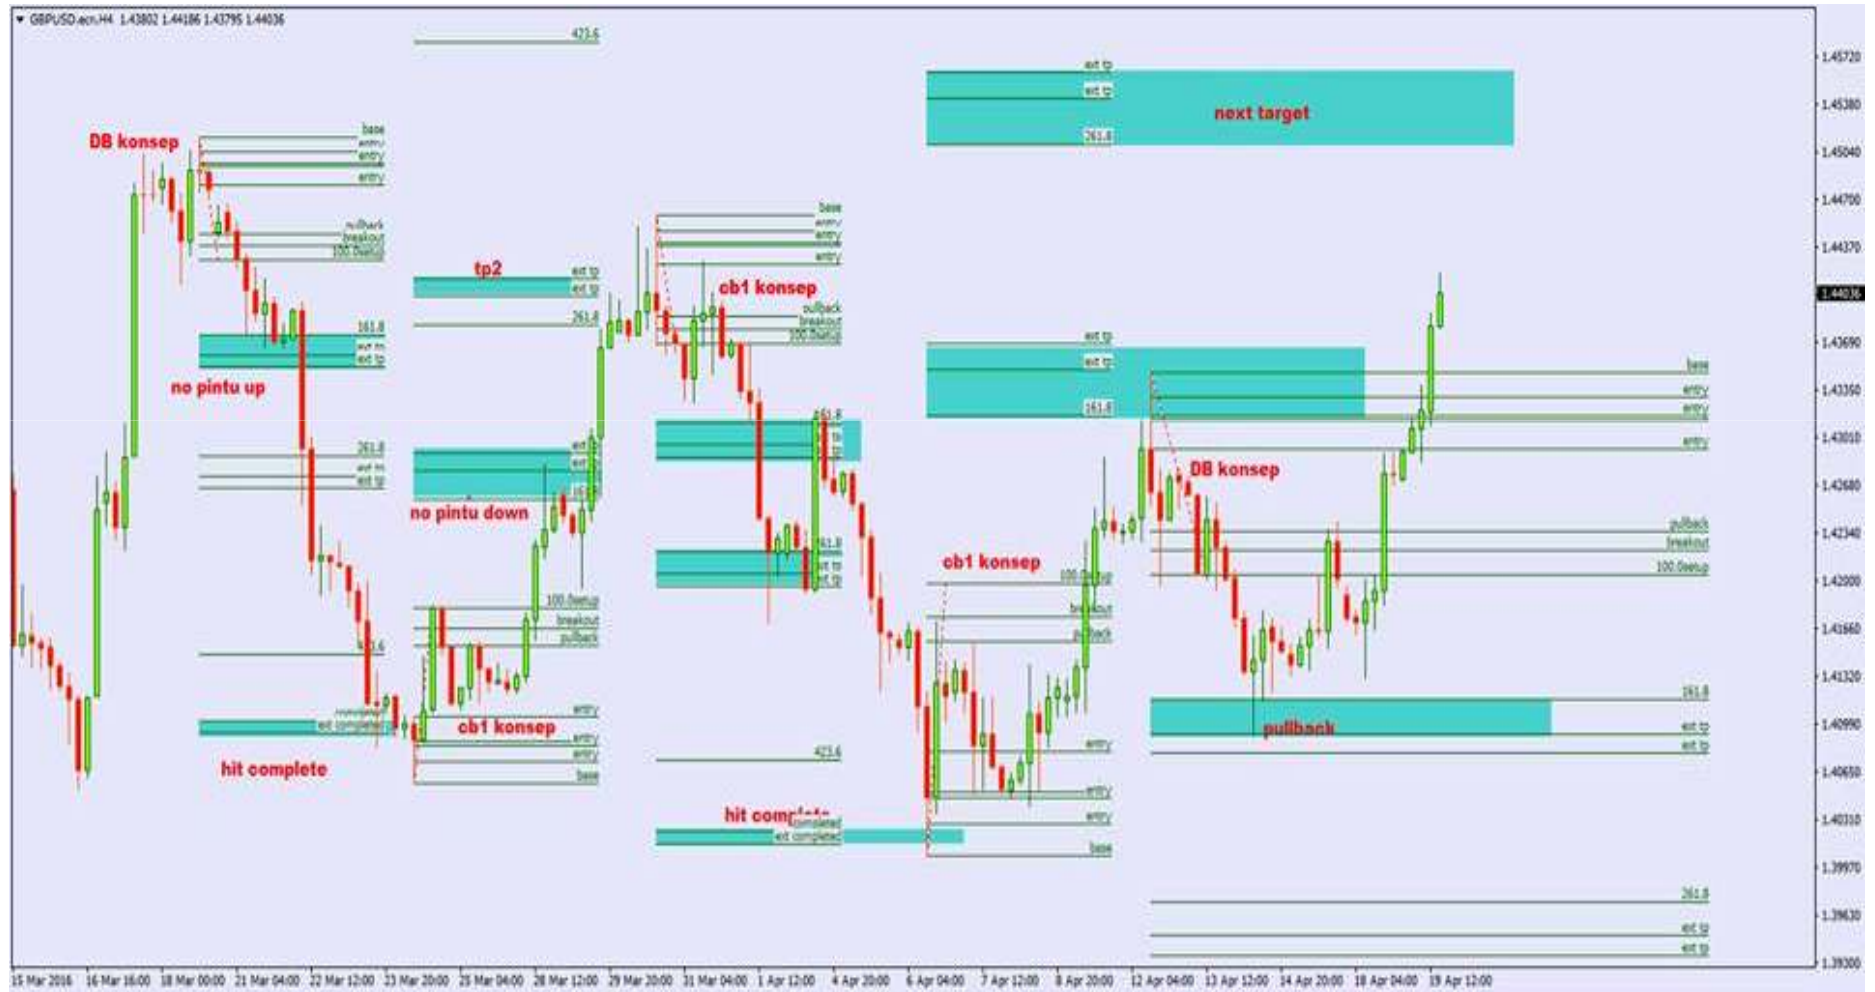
GBPUSD.ecn,H4 1.43802 1.44186 1.43795 1.44036

423.6

ext tp
ext tp
next target
261.8

DB konsep
base
entry
entry
entry

pullback
breakout
100.0setup

tp2
ext tp
ext tp
261.8

base
entry
entry
entry

cb1 konsep
pullback
breakout
100.0setup

161.8
ext tp
ext tp

no pintu up

ext tp
ext tp
161.8

base
entry
entry
entry

261.8
ext tp
ext tp

no pintu down

DB konsep

261.8

pullback
breakout
100.0setup

161.8
ext tp
ext tp

cb1 konsep
100.0setup
breakout
pullback

100.0setup
breakout
pullback

423.6

entry
cb1 konsep
entry
entry
base

hit complete

423.6

161.8
ext tp
ext tp
pullback

entry
entry
entry
base

hit complete
completed
ext completed

261.8
ext tp
ext tp

1.45720
1.45380
1.45040
1.44700
1.44370
1.44036
1.43690
1.43350
1.43010
1.42680
1.42340
1.42000
1.41660
1.41320
1.40990
1.40650
1.40310
1.39970
1.39630
1.39300

15 Mar 2016 | 16 Mar 16:00 | 18 Mar 00:00 | 21 Mar 04:00 | 22 Mar 12:00 | 23 Mar 20:00 | 25 Mar 04:00 | 28 Mar 12:00 | 29 Mar 20:00 | 31 Mar 04:00 | 1 Apr 12:00 | 4 Apr 20:00 | 6 Apr 04:00 | 7 Apr 12:00 | 8 Apr 20:00 | 12 Apr 04:00 | 13 Apr 12:00 | 14 Apr 20:00 | 18 Apr 04:00 | 19 Apr 12:00